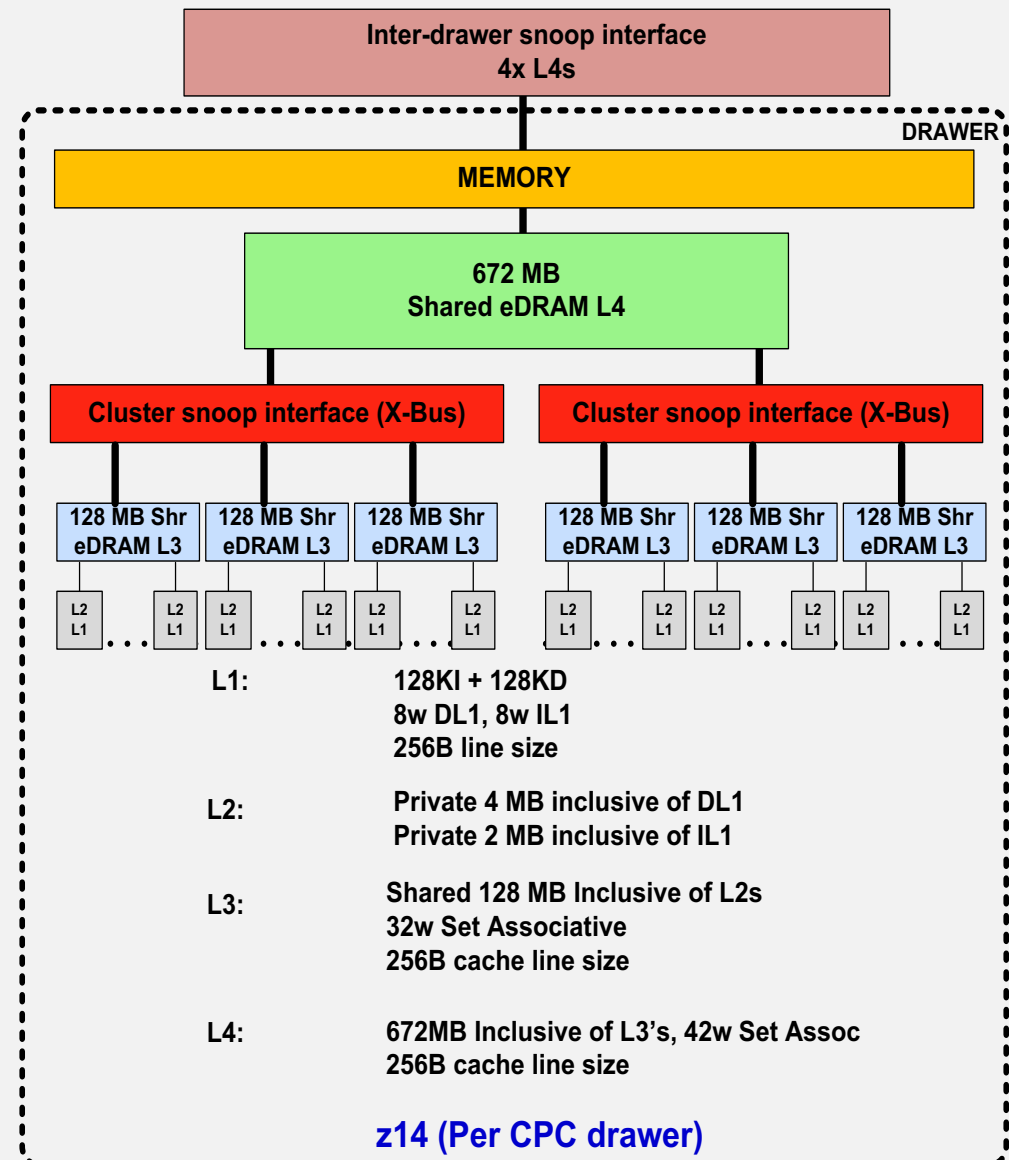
Inter-drawer snoop interface
4x L4s

DRAWER

MEMORY

672 MB
Shared eDRAM L4

Cluster snoop interface (X-Bus)

Cluster snoop interface (X-Bus)

128 MB Shr eDRAM L3

128 MB Shr eDRAM L3

128 MB Shr eDRAM L3

128 MB Shr eDRAM L3

128 MB Shr eDRAM L3

128 MB Shr eDRAM L3

L2 L1 L2 L1 L2 L1 L2 L1 L2 L1 L2 L1 L2 L1 L2 L1 L2 L1 L2 L1 L2 L1 L2 L1

L1: 128KI + 128KD
8w DL1, 8w IL1
256B line size

L2: Private 4 MB inclusive of DL1
Private 2 MB inclusive of IL1

L3: Shared 128 MB Inclusive of L2s
32w Set Associative
256B cache line size

L4: 672MB Inclusive of L3's, 42w Set Assoc
256B cache line size

z14 (Per CPC drawer)